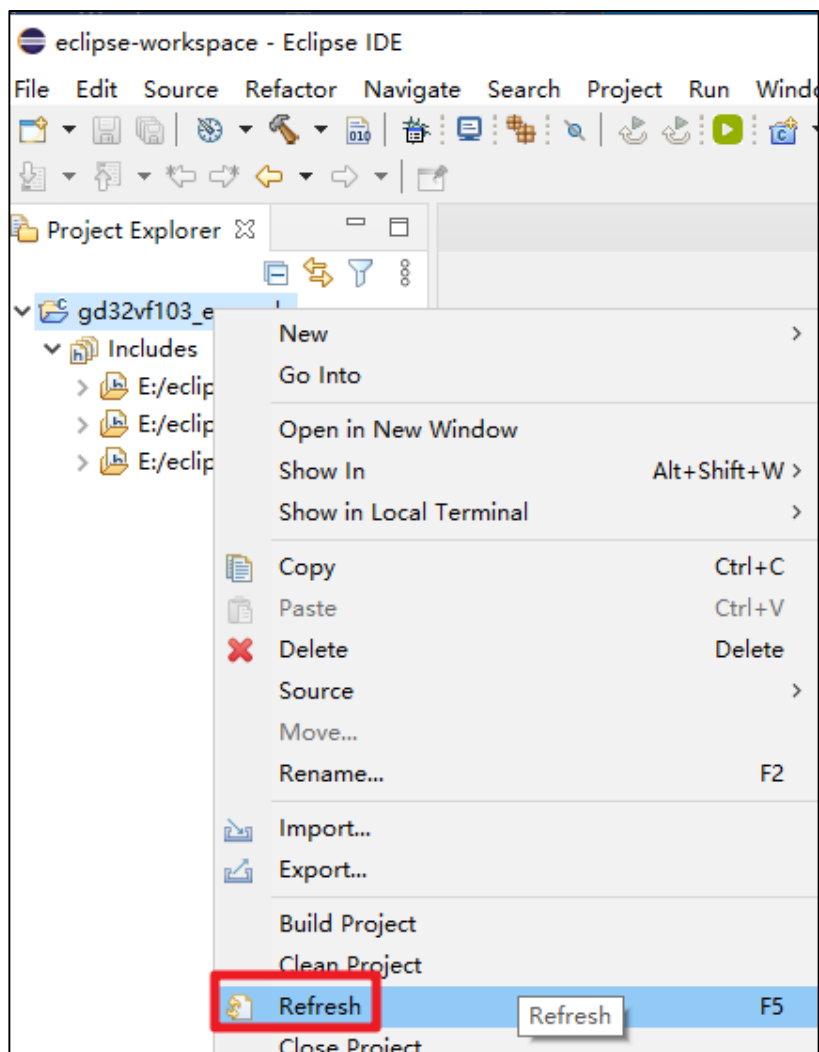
eclipse-workspace - Eclipse IDE

File Edit Source Refactor Navigate Search Project Run Windo

Project Explorer

gd32vf103_e
Includes
E:/eclip
E:/eclip
E:/eclip

New
Go Into
Open in New Window
Show In Alt+Shift+W
Show in Local Terminal
Copy Ctrl+C
Paste Ctrl+V
Delete Delete
Source
Move...
Rename... F2
Import...
Export...
Build Project
Clean Project
Refresh F5
Close Project

Refresh